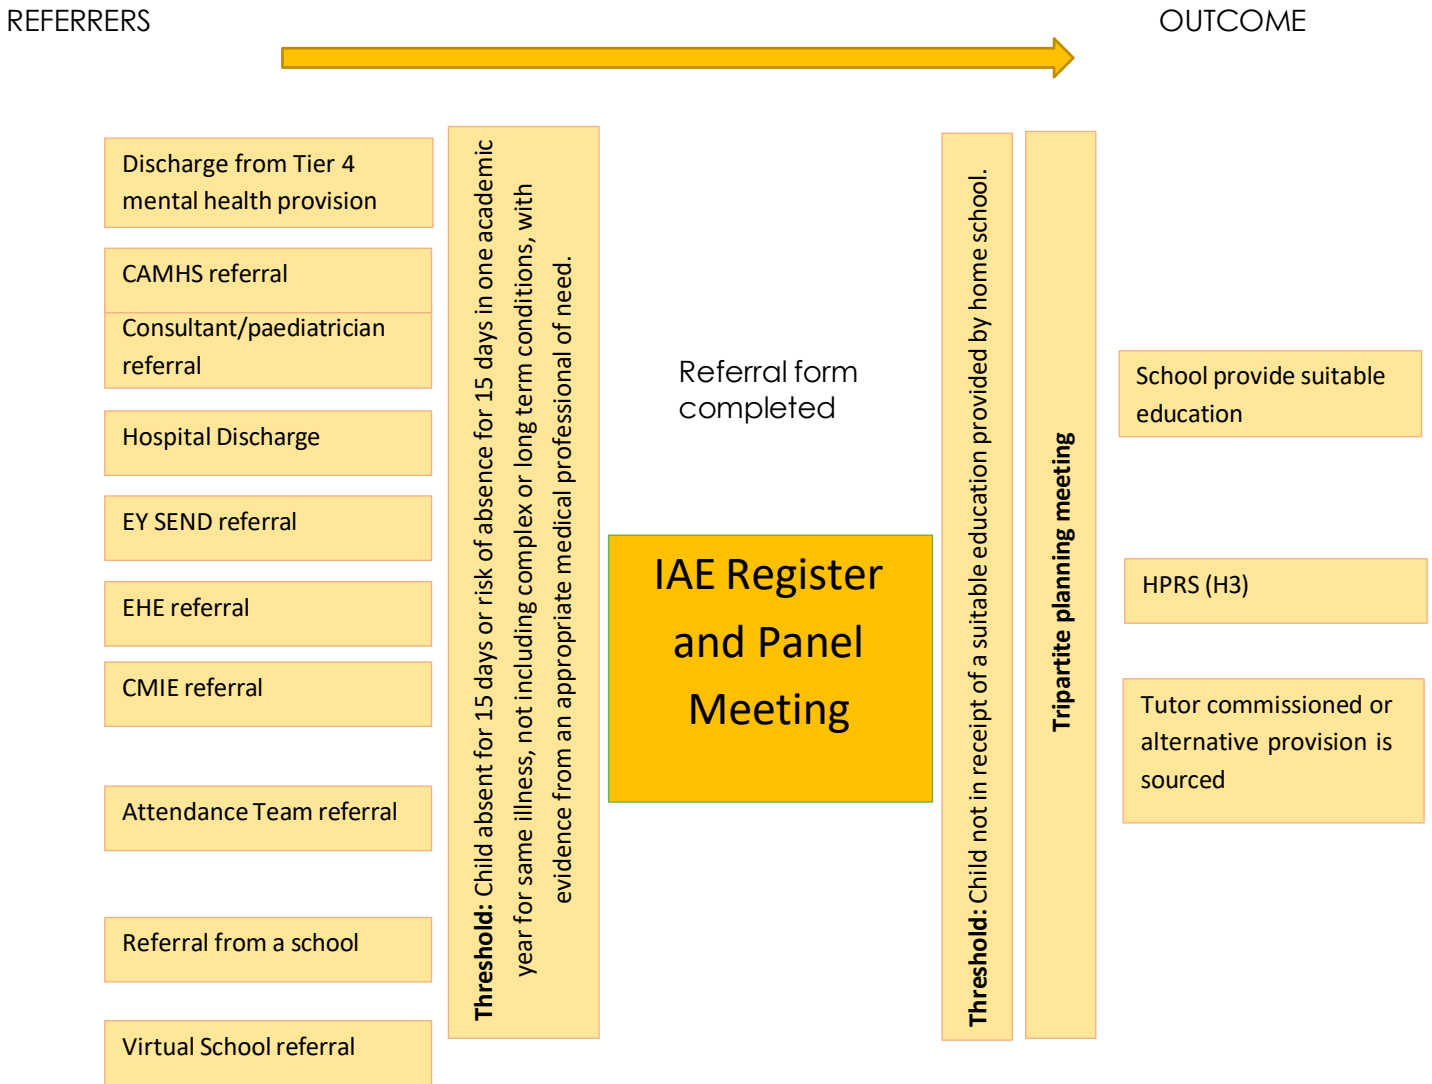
REFERRERS

OUTCOME

Discharge from Tier 4 mental health provision

CAMHS referral

Consultant/paediatrician referral

Hospital Discharge

EY SEND referral

EHE referral

CMIE referral

Attendance Team referral

Referral from a school

Virtual School referral

Threshold: Child absent for 15 days or risk of absence for 15 days in one academic year for same illness, not including complex or long term conditions, with evidence from an appropriate medical professional of need.

Referral form completed

IAE Register and Panel Meeting

Threshold: Child not in receipt of a suitable education provided by home school.

Tripartite planning meeting

School provide suitable education

HPRS (H3)

Tutor commissioned or alternative provision is sourced